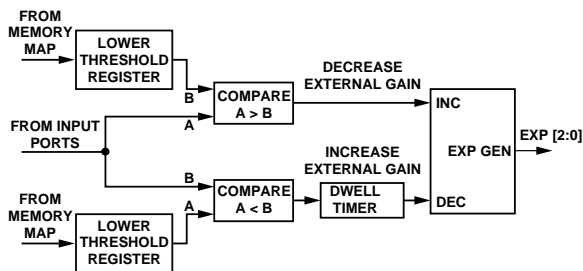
FROM MEMORY MAP

LOWER THRESHOLD REGISTER

B

COMPARE A > B

DECREASE EXTERNAL GAIN

INC

FROM INPUT PORTS

A

EXP GEN

EXP [2:0]

INCREASE EXTERNAL GAIN

B

COMPARE A < B

DWELL TIMER

DEC

FROM MEMORY MAP

A

LOWER THRESHOLD REGISTER